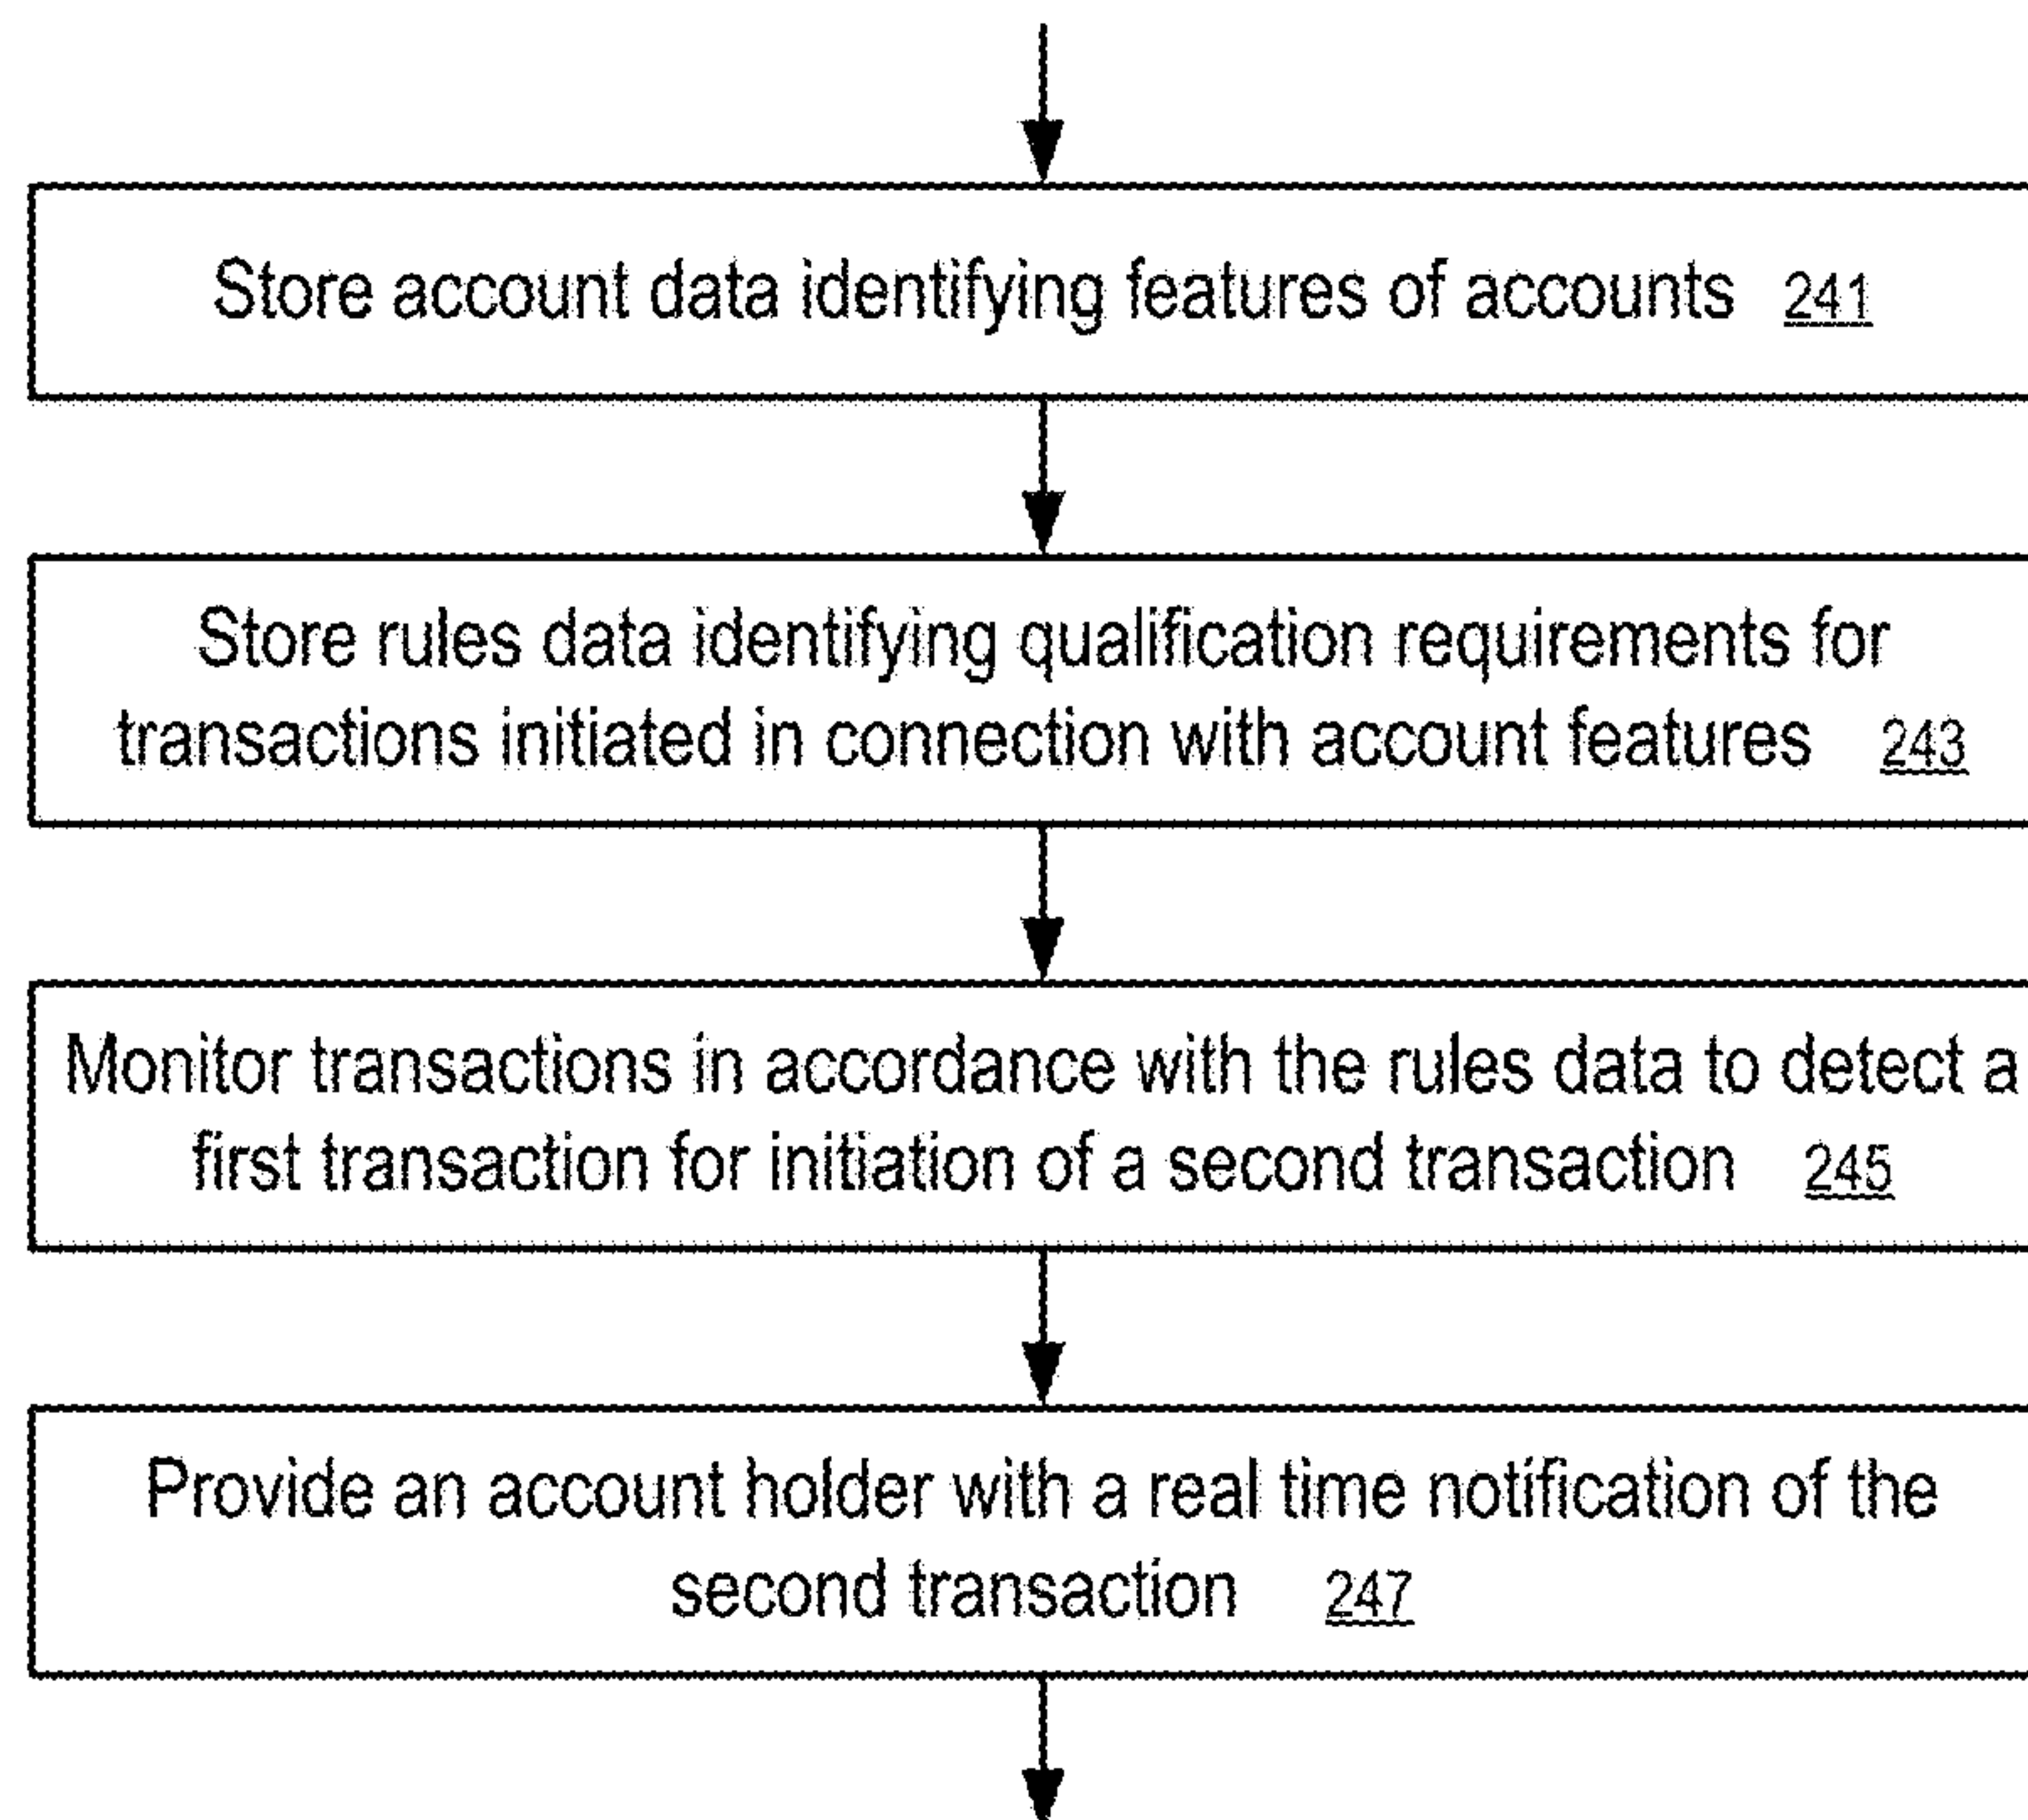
Store account data identifying features of accounts 241

Store rules data identifying qualification requirements for transactions initiated in connection with account features 243

Monitor transactions in accordance with the rules data to detect a first transaction for initiation of a second transaction 245

Provide an account holder with a real time notification of the second transaction 247